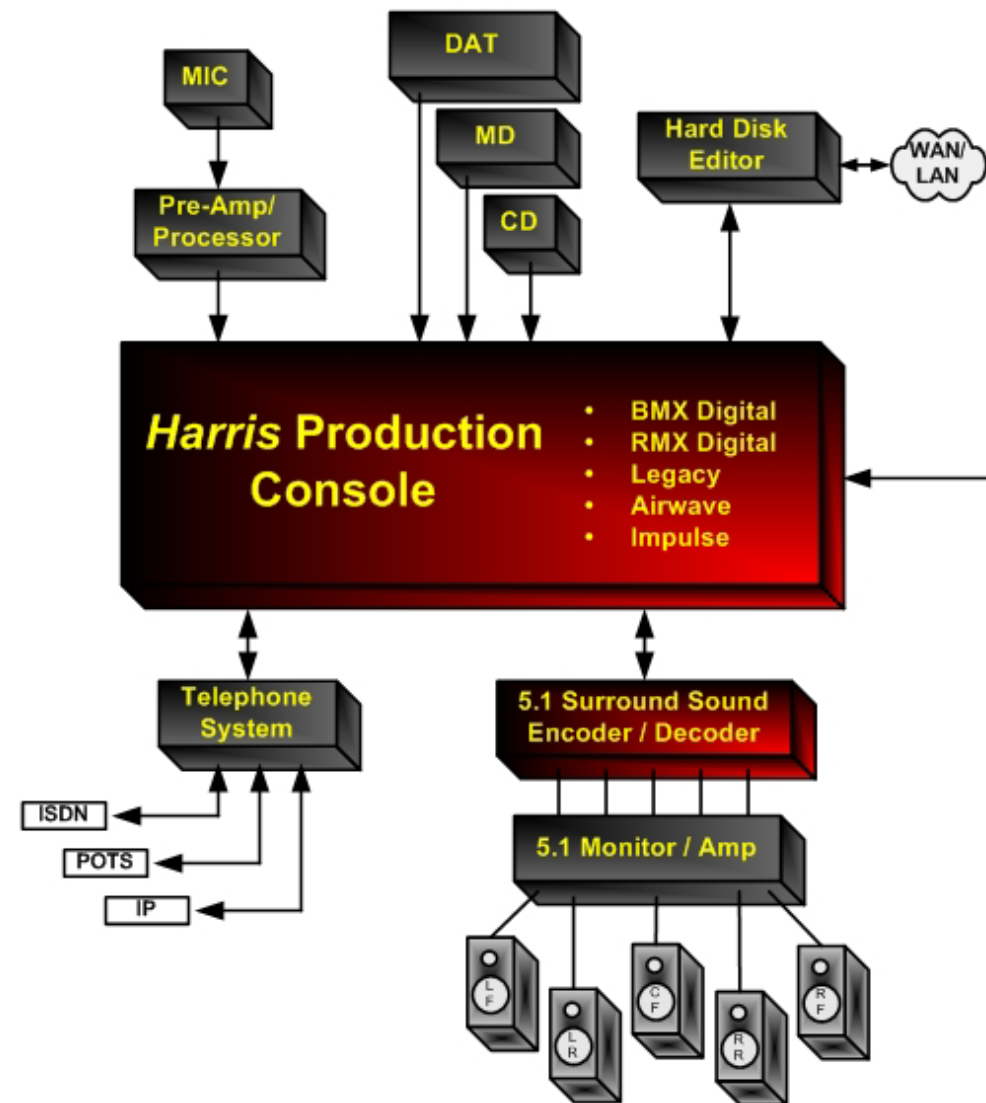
DAT

MIC

MD

Hard Disk Editor

WAN/ LAN

CD

Pre-Amp/ Processor

Harris Production Console

• BMX Digital
• RMX Digital
• Legacy
• Airwave
• Impulse

Telephone System

5.1 Surround Sound Encoder / Decoder

ISDN

POTS

IP

5.1 Monitor / Amp

L F

L R

C F

R R

R F